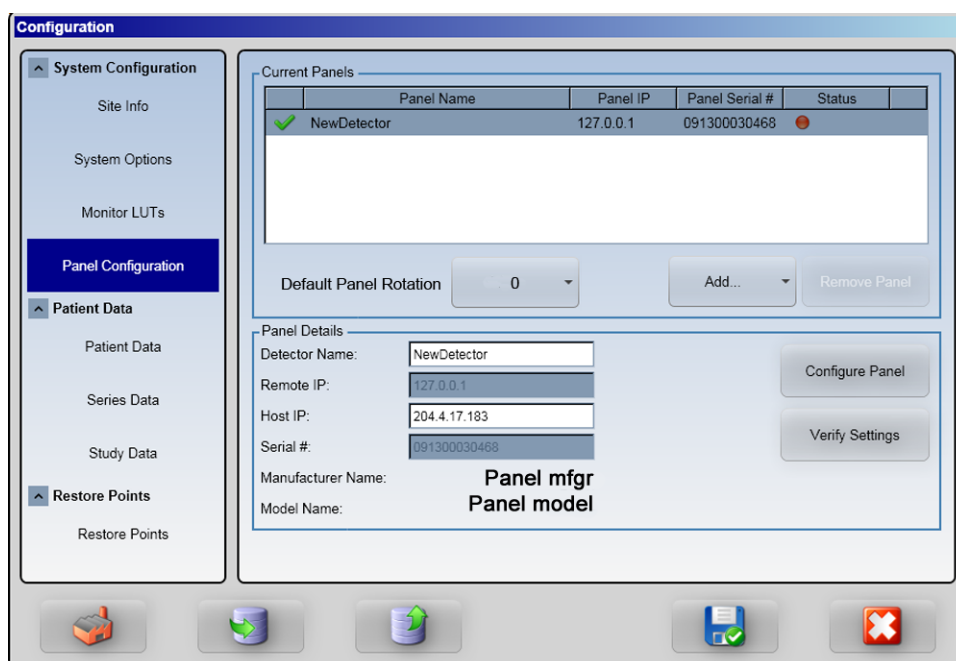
Configuration

System Configuration
Site Info
System Options
Monitor LUTs
Panel Configuration
Patient Data
Patient Data
Series Data
Study Data
Restore Points
Restore Points

Current Panels

| | Panel Name | Panel IP | Panel Serial # | Status |
|---|---|---|---|---|
| | NewDetector | 127.0.0.1 | 091300030468 | |

Default Panel Rotation
0
Add...
Remove Panel

Panel Details
Detector Name: NewDetector
Remote IP: 127.0.0.1
Host IP: 204.4.17.183
Serial #: 091300030468
Manufacturer Name: Panel mfgr
Model Name: Panel model

Configure Panel
Verify Settings